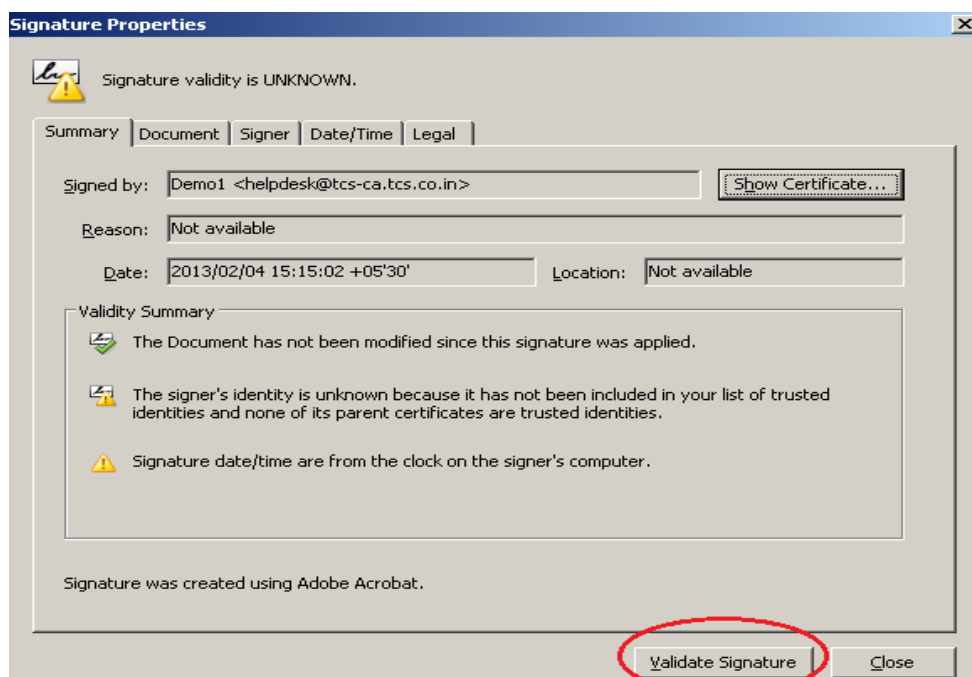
Signature Properties

Signature validity is UNKNOWN.

Summary | Document | Signer | Date/Time | Legal

Signed by: Demo1 <helpdesk@tcs-ca.tcs.co.in>

Show Certificate...

Reason: Not available

Date: 2013/02/04 15:15:02 +05'30'

Location: Not available

Validity Summary

The Document has not been modified since this signature was applied.

The signer's identity is unknown because it has not been included in your list of trusted identities and none of its parent certificates are trusted identities.

Signature date/time are from the clock on the signer's computer.

Signature was created using Adobe Acrobat.

Validate Signature

Close